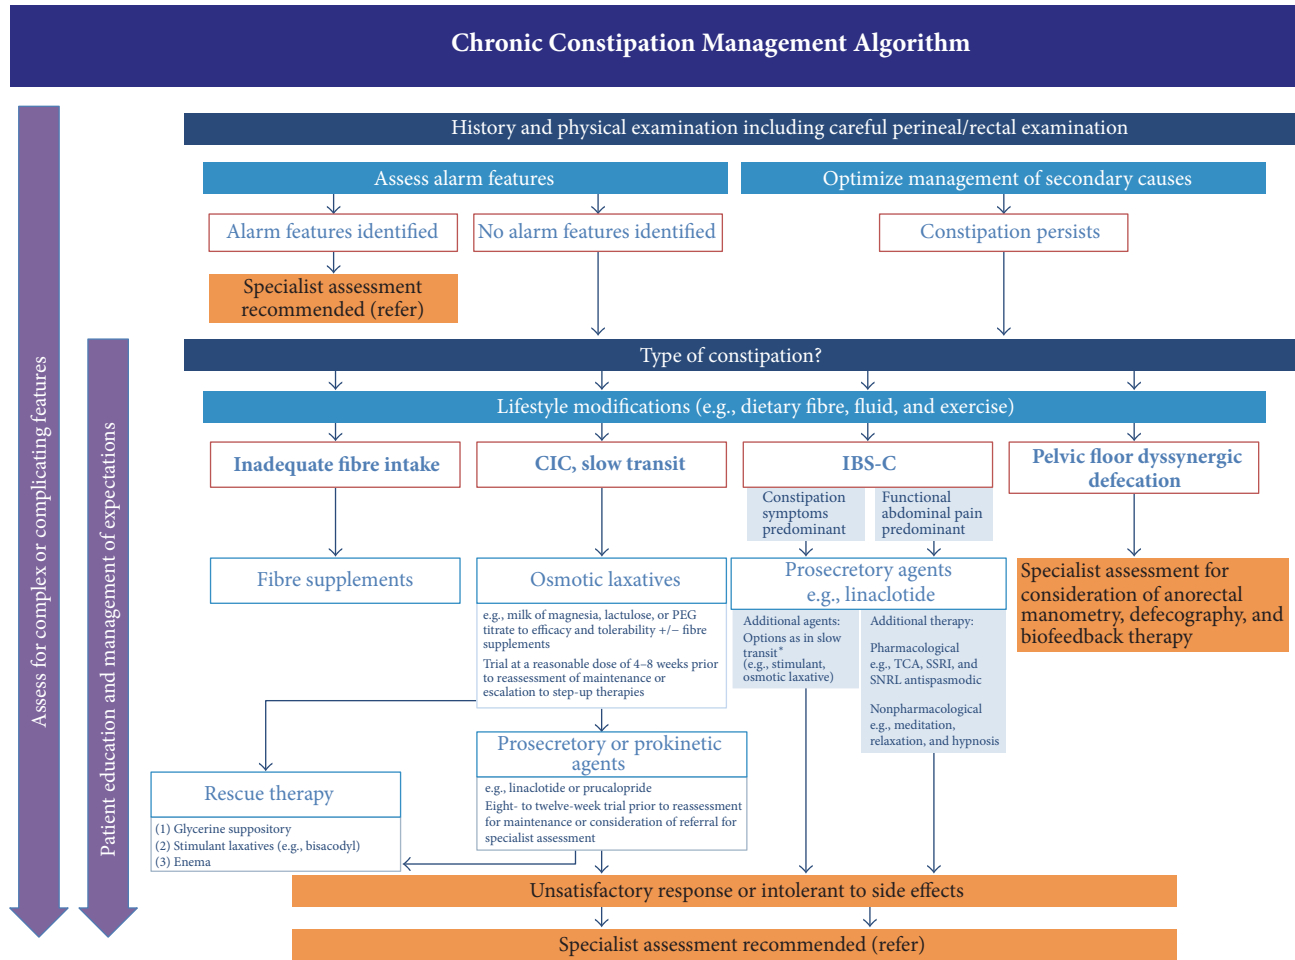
Chronic Constipation Management Algorithm

Assess for complex or complicating features

Patient education and management of expectations

History and physical examination including careful perineal/rectal examination

Assess alarm features

Optimize management of secondary causes

Alarm features identified

No alarm features identified

Constipation persists

Specialist assessment recommended (refer)

Type of constipation?

Lifestyle modifications (e.g., dietary fibre, fluid, and exercise)

Inadequate fibre intake

CIC, slow transit

IBS-C

Pelvic floor dyssynergic defecation

Constipation symptoms predominant

Functional abdominal pain predominant

Fibre supplements

Osmotic laxatives

e.g., milk of magnesia, lactulose, or PEG titrate to efficacy and tolerability +/− fibre supplements

Trial at a reasonable dose of 4–8 weeks prior to reassessment of maintenance or escalation to step-up therapies

Prosecretory agents e.g., linaclotide

Additional agents: Options as in slow transit* (e.g., stimulant, osmotic laxative)

Additional therapy:

Pharmacological e.g., TCA, SSRI, and SNRI antispasmodic

Nonpharmacological e.g., meditation, relaxation, and hypnosis

Specialist assessment for consideration of anorectal manometry, defecography, and biofeedback therapy

Prosecretory or prokinetic agents

e.g., linaclotide or prucalopride

Eight- to twelve-week trial prior to reassessment for maintenance or consideration of referral for specialist assessment

Rescue therapy

(1) Glycerine suppository
(2) Stimulant laxatives (e.g., bisacodyl)
(3) Enema

Unsatisfactory response or intolerant to side effects

Specialist assessment recommended (refer)